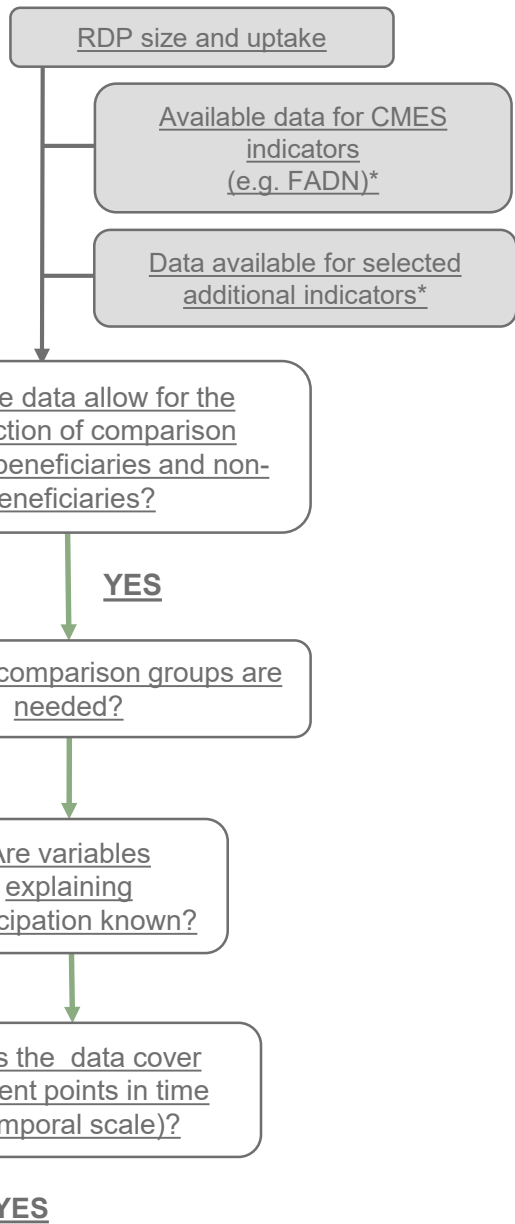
RDP size and uptake

Available data for CMES indicators (e.g. FADN)*

Data available for selected additional indicators*

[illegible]e data allow for the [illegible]ction of comparison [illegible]beneficiaries and non-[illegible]eneficiaries?

YES

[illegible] comparison groups are needed?

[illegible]Are variables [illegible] explaining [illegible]cipation known?

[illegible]s the data cover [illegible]ent points in time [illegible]mporal scale)?

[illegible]YES